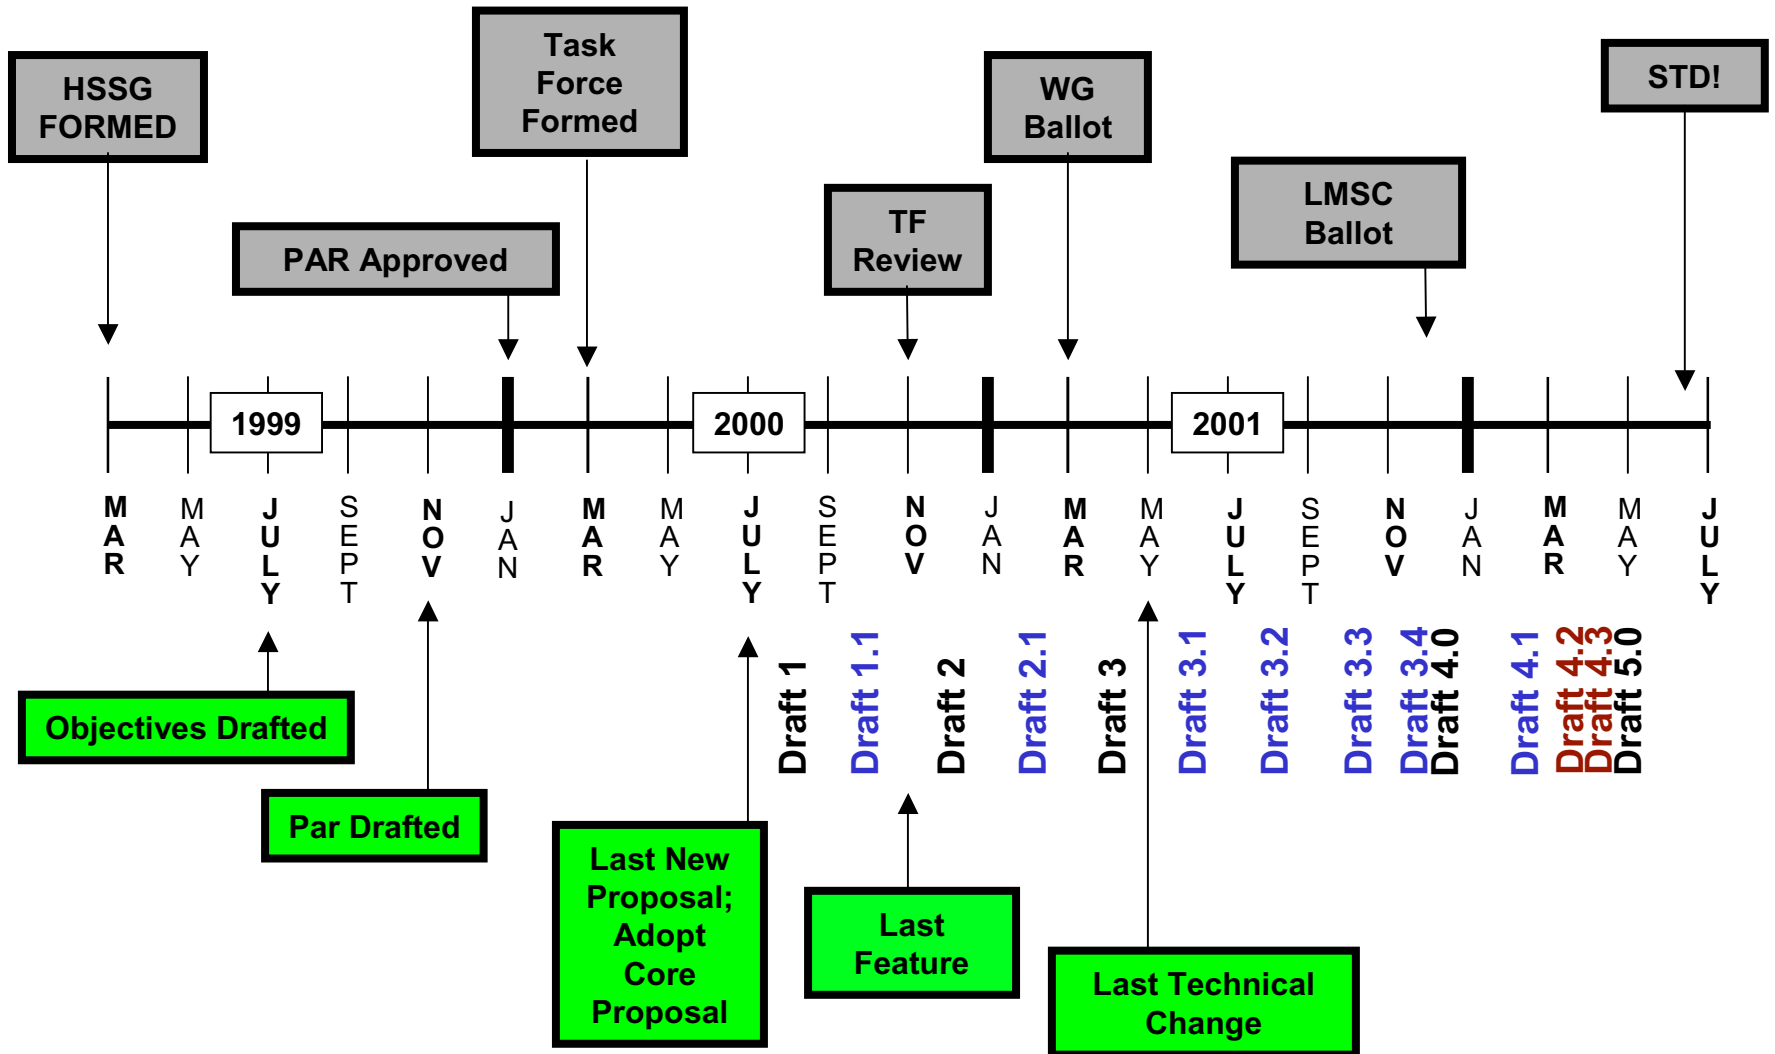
HSSG FORMED

PAR Approved

Task Force Formed

TF Review

WG Ballot

LMSC Ballot

STD!

1999

2000

2001

MAR MAY JULY SEPT NOV JAN MAR MAY JULY SEPT NOV JAN MAR MAY JULY SEPT NOV JAN MAR MAY JULY

Draft 1
Draft 1.1
Draft 2
Draft 2.1
Draft 3
Draft 3.1
Draft 3.2
Draft 3.3
Draft 3.4
Draft 4.0
Draft 4.1
Draft 4.2
Draft 4.3
Draft 5.0

Objectives Drafted

Par Drafted

Last New Proposal; Adopt Core Proposal

Last Feature

Last Technical Change